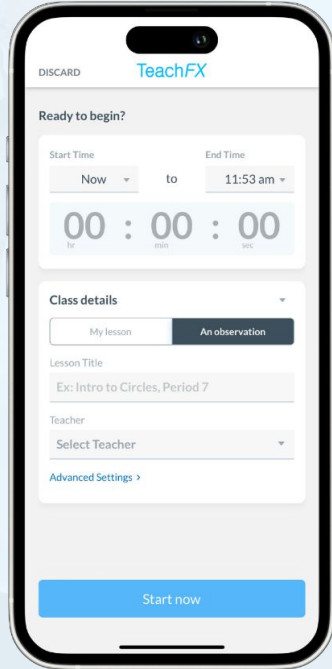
DISCARD

TeachFX

Ready to begin?

Start Time

Now

to

End Time

11:53 am

00 : 00 : 00

hr min sec

Class details

My lesson

An observation

Lesson Title

Ex: Intro to Circles, Period 7

Teacher

Select Teacher

Advanced Settings ›

Start now